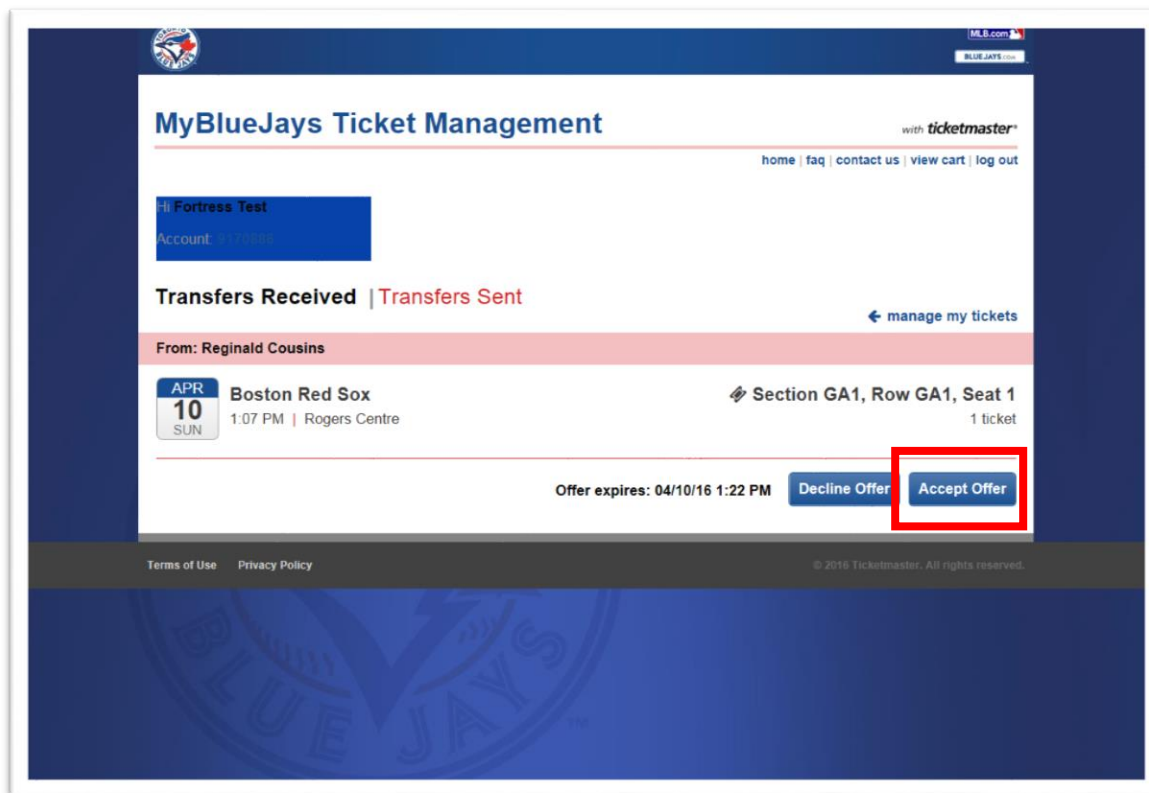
MLB.com
BLUEJAYS.com

MyBlueJays Ticket Management

with ticketmaster®

home | faq | contact us | view cart | log out

Hi Fortress Test
Account: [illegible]

Transfers Received | Transfers Sent

manage my tickets

From: Reginald Cousins

APR
10
SUN

Boston Red Sox
1:07 PM | Rogers Centre

Section GA1, Row GA1, Seat 1
1 ticket

Offer expires: 04/10/16 1:22 PM

Decline Offer

Accept Offer

Terms of Use Privacy Policy

© 2016 Ticketmaster. All rights reserved.

BLUE JAYS